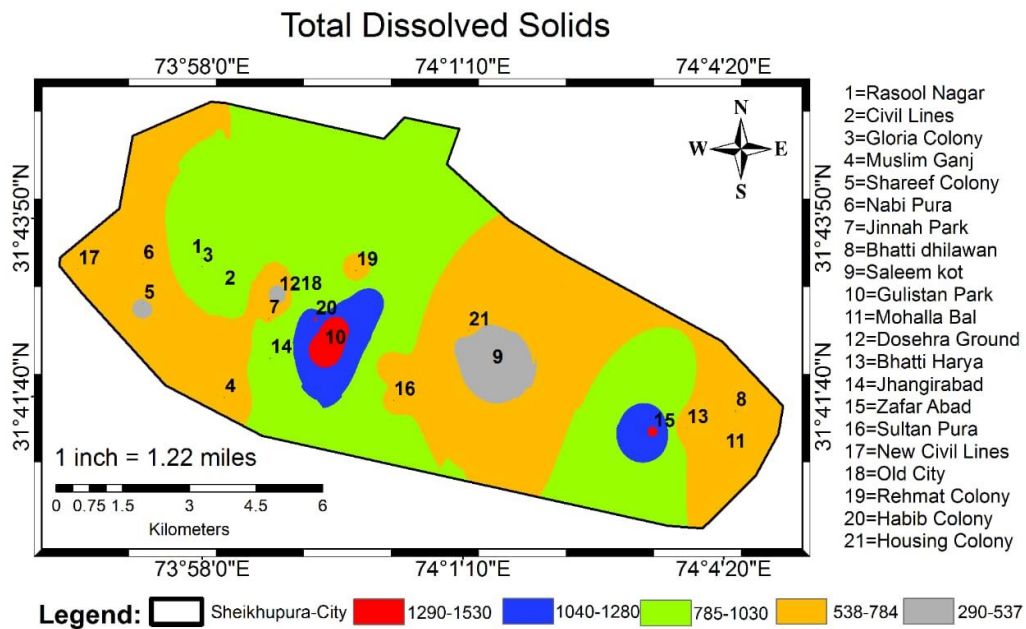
Total Dissolved Solids

73°58'0"E 74°1'10"E 74°4'20"E

31°43'50"N 31°41'40"N

31°43'50"N 31°41'40"N

N
W E
S

17 6 1 3 2 12 18 19 5 7 20 10 21 9 14 4 16 15 13 8 11

1 inch = 1.22 miles

0 0.75 1.5 3 4.5 6
Kilometers

73°58'0"E 74°1'10"E 74°4'20"E

1=Rasool Nagar
2=Civil Lines
3=Gloria Colony
4=Muslim Ganj
5=Shareef Colony
6=Nabi Pura
7=Jinnah Park
8=Bhatti dhilawan
9=Saleem kot
10=Gulistan Park
11=Mohalla Bal
12=Dosehra Ground
13=Bhatti Harya
14=Jhangirabad
15=Zafar Abad
16=Sultan Pura
17=New Civil Lines
18=Old City
19=Rehmat Colony
20=Habib Colony
21=Housing Colony

Legend: Sheikhupura-City 1290-1530 1040-1280 785-1030 538-784 290-537